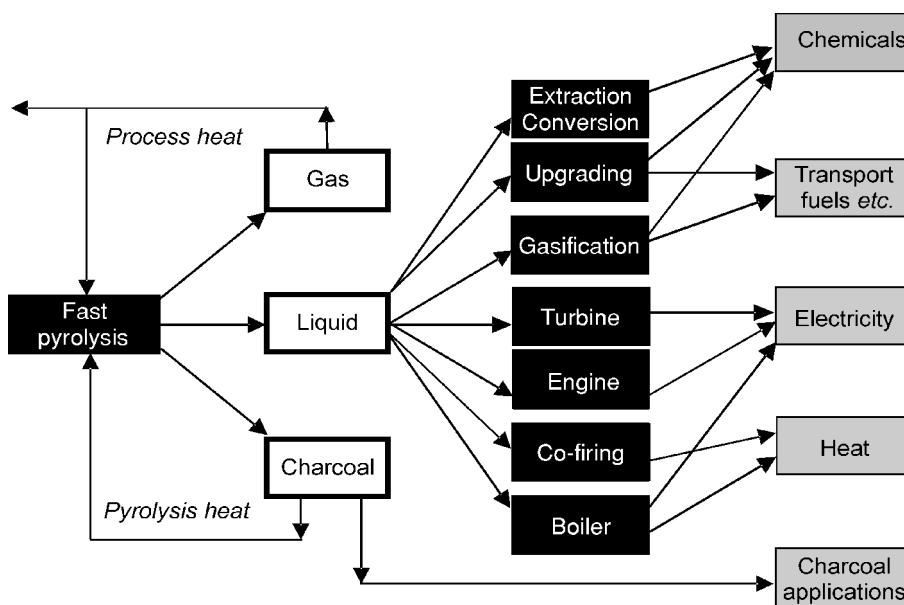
Process heat

Gas

Fast pyrolysis

Liquid

Charcoal

Pyrolysis heat

Extraction Conversion

Upgrading

Gasification

Turbine

Engine

Co-firing

Boiler

Chemicals

Transport fuels *etc.*

Electricity

Heat

Charcoal applications